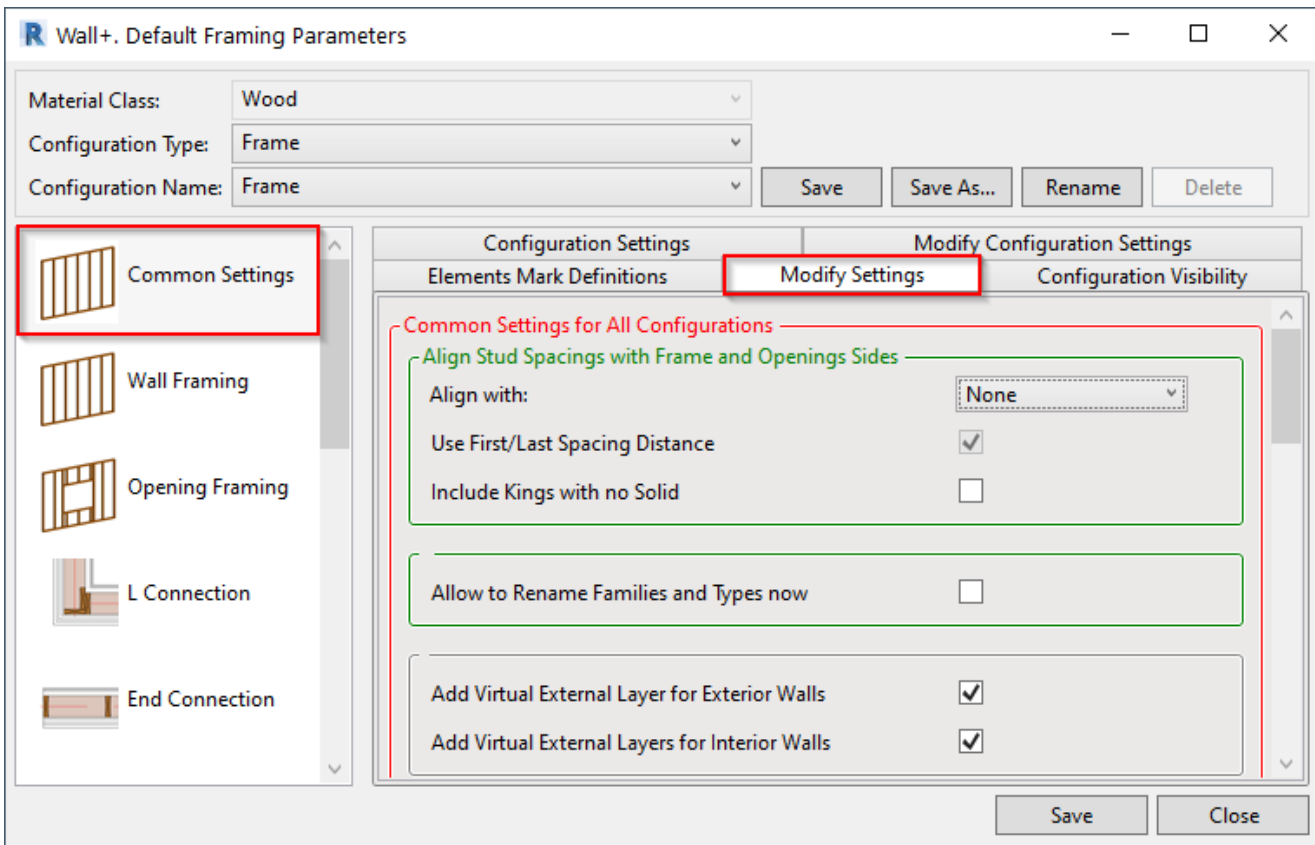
R Wall+. Default Framing Parameters

Material Class: Wood
Configuration Type: Frame
Configuration Name: Frame
Save
Save As...
Rename
Delete

Common Settings
Wall Framing
Opening Framing
L Connection
End Connection

Configuration Settings
Modify Configuration Settings
Elements Mark Definitions
Modify Settings
Configuration Visibility

Common Settings for All Configurations
Align Stud Spacings with Frame and Openings Sides
Align with: None
Use First/Last Spacing Distance
Include Kings with no Solid

Allow to Rename Families and Types now

Add Virtual External Layer for Exterior Walls
Add Virtual External Layers for Interior Walls

Save
Close